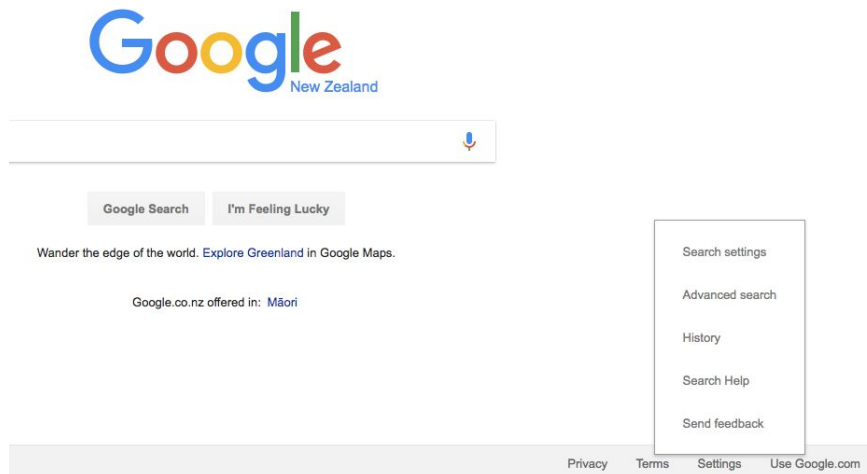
Google
New Zealand

Google Search

I'm Feeling Lucky

Wander the edge of the world. Explore Greenland in Google Maps.

Google.co.nz offered in: Māori

Search settings

Advanced search

History

Search Help

Send feedback

Privacy Terms Settings Use Google.com